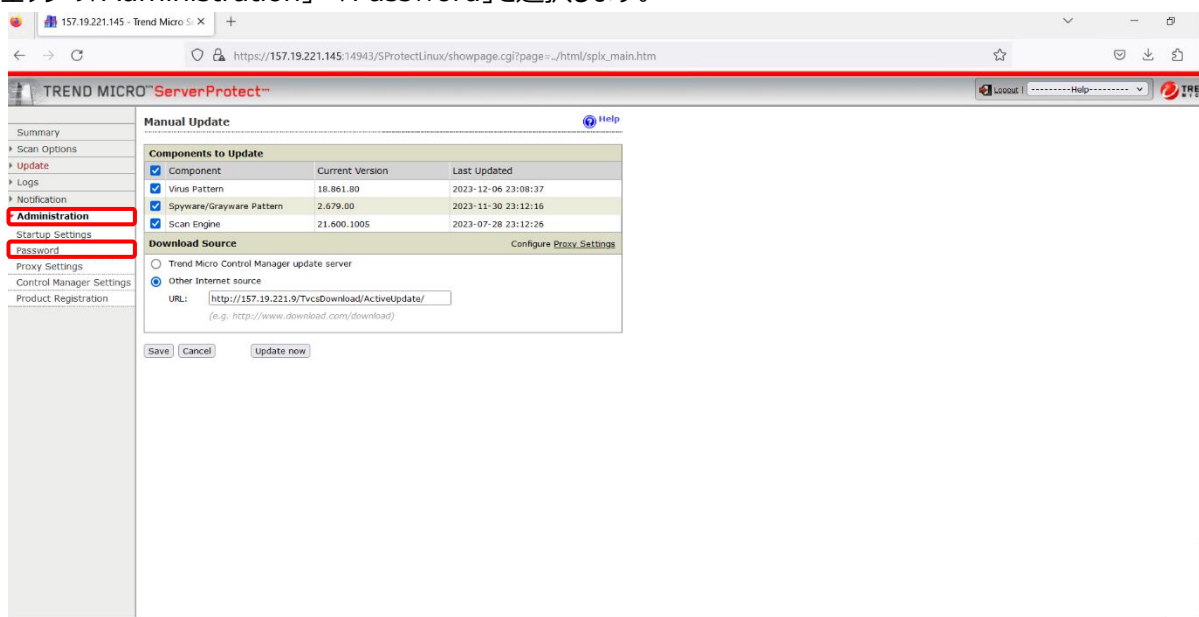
157.19.221.145 - Trend Micro S ×

https://157.19.221.145:14943/SProtectLinux/showpage.cgi?page=../html/splx_main.htm

TREND MICRO™ ServerProtect™

Logout | ---------Help---------

Summary
Scan Options
Update
Logs
Notification
Administration
Startup Settings
Password
Proxy Settings
Control Manager Settings
Product Registration

Manual Update

Help

Components to Update

| Component | Current Version | Last Updated |
|---|---|---|
| Virus Pattern | 18.861.80 | 2023-12-06 23:08:37 |
| Spyware/Grayware Pattern | 2.679.00 | 2023-11-30 23:12:16 |
| Scan Engine | 21.600.1005 | 2023-07-28 23:12:26 |

Download Source

Configure Proxy Settings

Trend Micro Control Manager update server

Other Internet source

URL: http://157.19.221.9/TvcsDownload/ActiveUpdate/

(e.g. http://www.download.com/download)

Save Cancel Update now